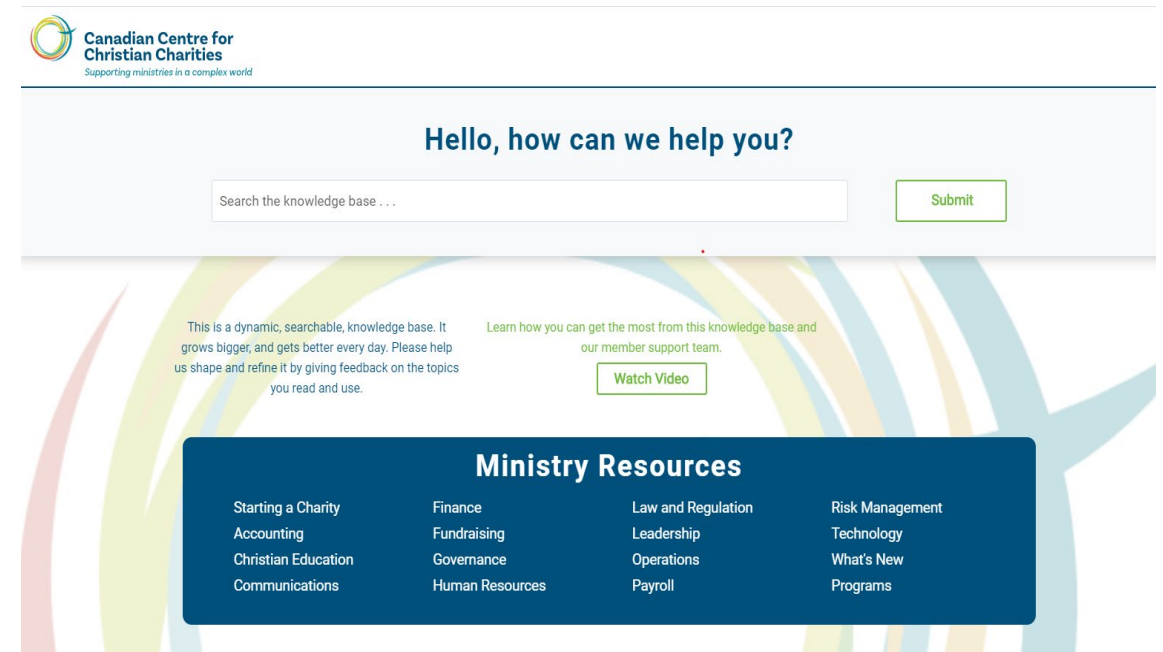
Canadian Centre for Christian Charities
Supporting ministries in a complex world

Hello, how can we help you?

Search the knowledge base . . .

Submit

This is a dynamic, searchable, knowledge base. It grows bigger, and gets better every day. Please help us shape and refine it by giving feedback on the topics you read and use.

Learn how you can get the most from this knowledge base and our member support team.

Watch Video

Ministry Resources

Starting a Charity
Accounting
Christian Education
Communications

Finance
Fundraising
Governance
Human Resources

Law and Regulation
Leadership
Operations
Payroll

Risk Management
Technology
What's New
Programs